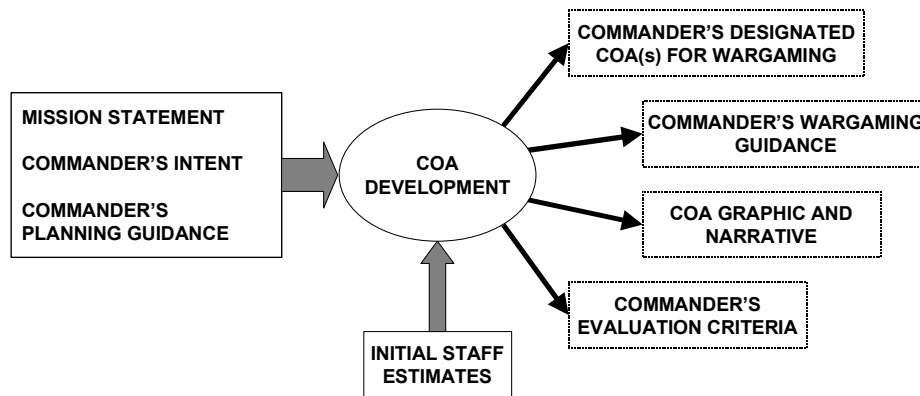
MISSION STATEMENT

COMMANDER'S INTENT

COMMANDER'S PLANNING GUIDANCE

COA DEVELOPMENT

INITIAL STAFF ESTIMATES

COMMANDER'S DESIGNATED COA(s) FOR WARGAMING

COMMANDER'S WARGAMING GUIDANCE

COA GRAPHIC AND NARRATIVE

COMMANDER'S EVALUATION CRITERIA